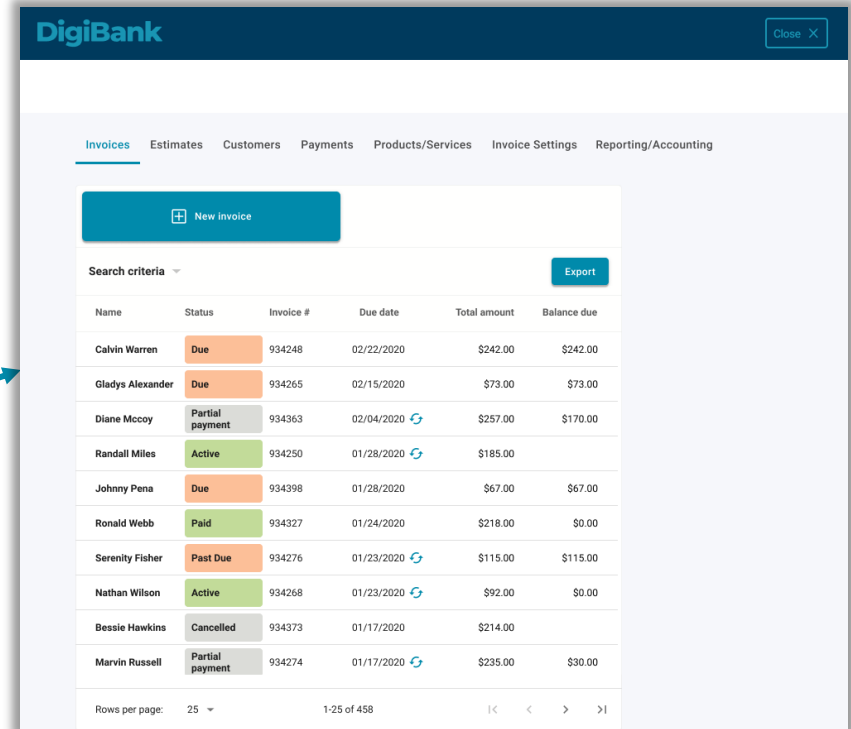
DigiBank

Close

Invoices Estimates Customers Payments Products/Services Invoice Settings Reporting/Accounting

New invoice

Search criteria

Export

| Name | Status | Invoice # | Due date | Total amount | Balance due |
|---|---|---|---|---|---|
| Calvin Warren | Due | 934248 | 02/22/2020 | $242.00 | $242.00 |
| Gladys Alexander | Due | 934265 | 02/15/2020 | $73.00 | $73.00 |
| Diane Mccoy | Partial payment | 934363 | 02/04/2020 | $257.00 | $170.00 |
| Randall Miles | Active | 934250 | 01/28/2020 | $185.00 | |
| Johnny Pena | Due | 934398 | 01/28/2020 | $67.00 | $67.00 |
| Ronald Webb | Paid | 934327 | 01/24/2020 | $218.00 | $0.00 |
| Serenity Fisher | Past Due | 934276 | 01/23/2020 | $115.00 | $115.00 |
| Nathan Wilson | Active | 934268 | 01/23/2020 | $92.00 | $0.00 |
| Bessie Hawkins | Cancelled | 934373 | 01/17/2020 | $214.00 | |
| Marvin Russell | Partial payment | 934274 | 01/17/2020 | $235.00 | $30.00 |

Rows per page: 25 1-25 of 458